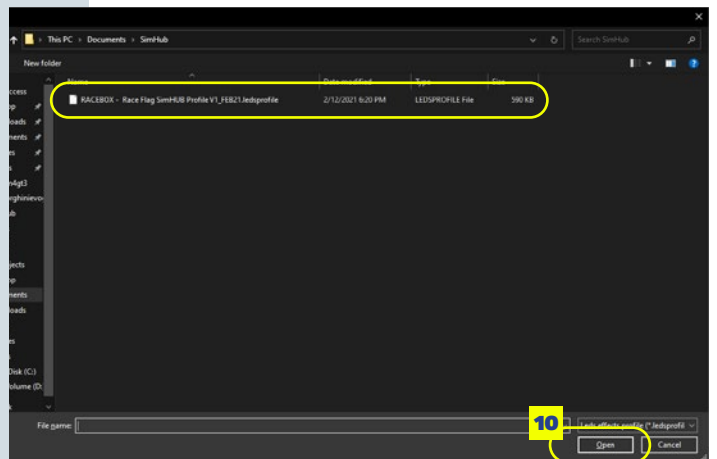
This PC › Documents › SimHub

Search SimHub

New folder

Name

Date modified

Type

Size

RACEBOX - Race Flag SimHUB Profile V1_FEB21.ledsprofile

2/12/2021 6:20 PM

LEDSPROFILE File

590 KB

ccess
op
loads
ments
es
s
n4gt3
eghinievo
ub
jects
op
ments
loads
es
Disk (C:)
Volume (D:

File name:

10

Leds effects profile (*.ledsprofil

Open

Cancel